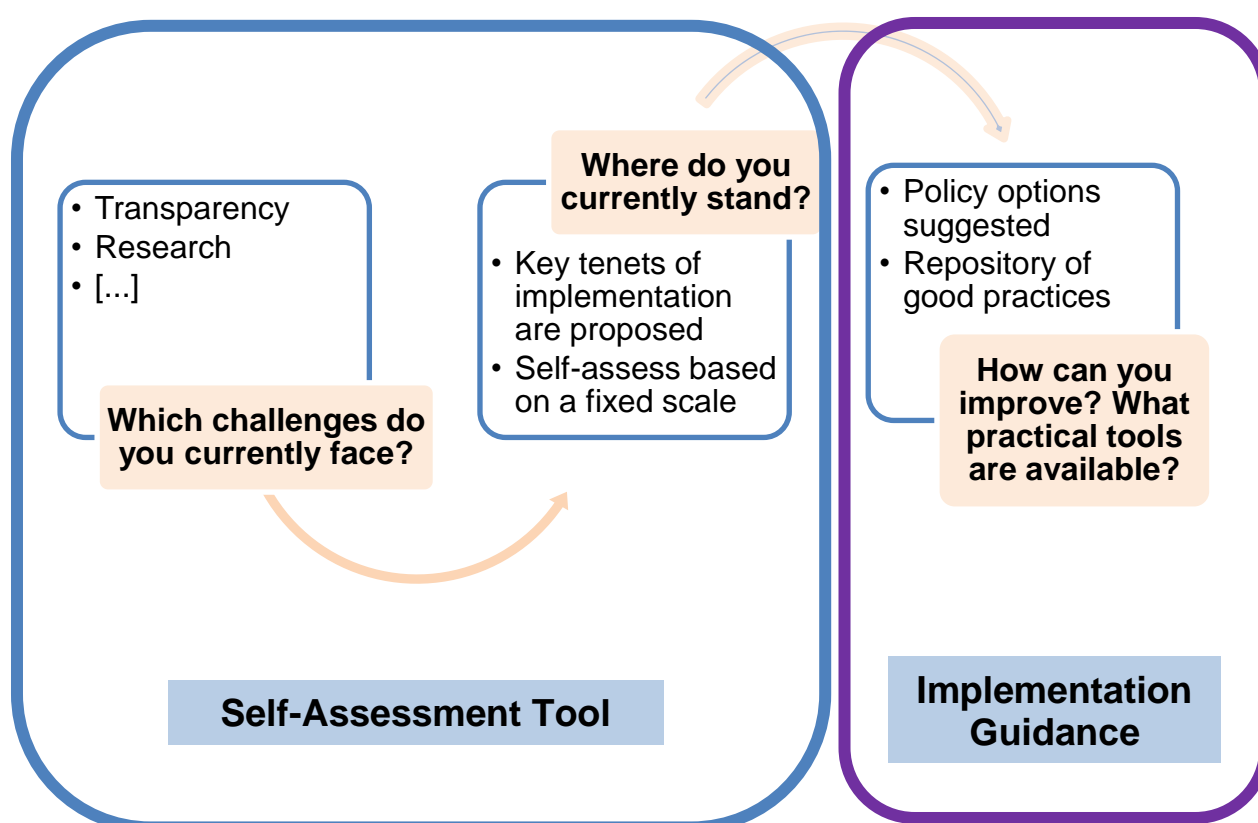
• Transparency
• Research
• [...]

Which challenges do you currently face?

Where do you currently stand?

• Key tenets of implementation are proposed
• Self-assess based on a fixed scale

• Policy options suggested
• Repository of good practices

How can you improve? What practical tools are available?

Self-Assessment Tool

Implementation Guidance